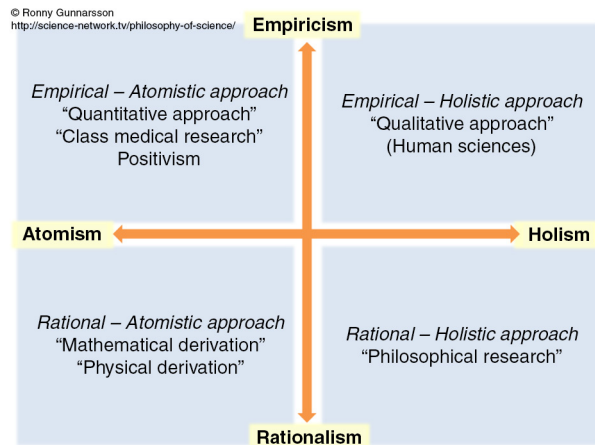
© Ronny Gunnarsson
http://science-network.tv/philosophy-of-science/

Empiricism

Empirical – Atomistic approach
"Quantitative approach"
"Class medical research"
Positivism

Empirical – Holistic approach
"Qualitative approach"
(Human sciences)

Atomism

Holism

Rational – Atomistic approach
"Mathematical derivation"
"Physical derivation"

Rational – Holistic approach
"Philosophical research"

Rationalism